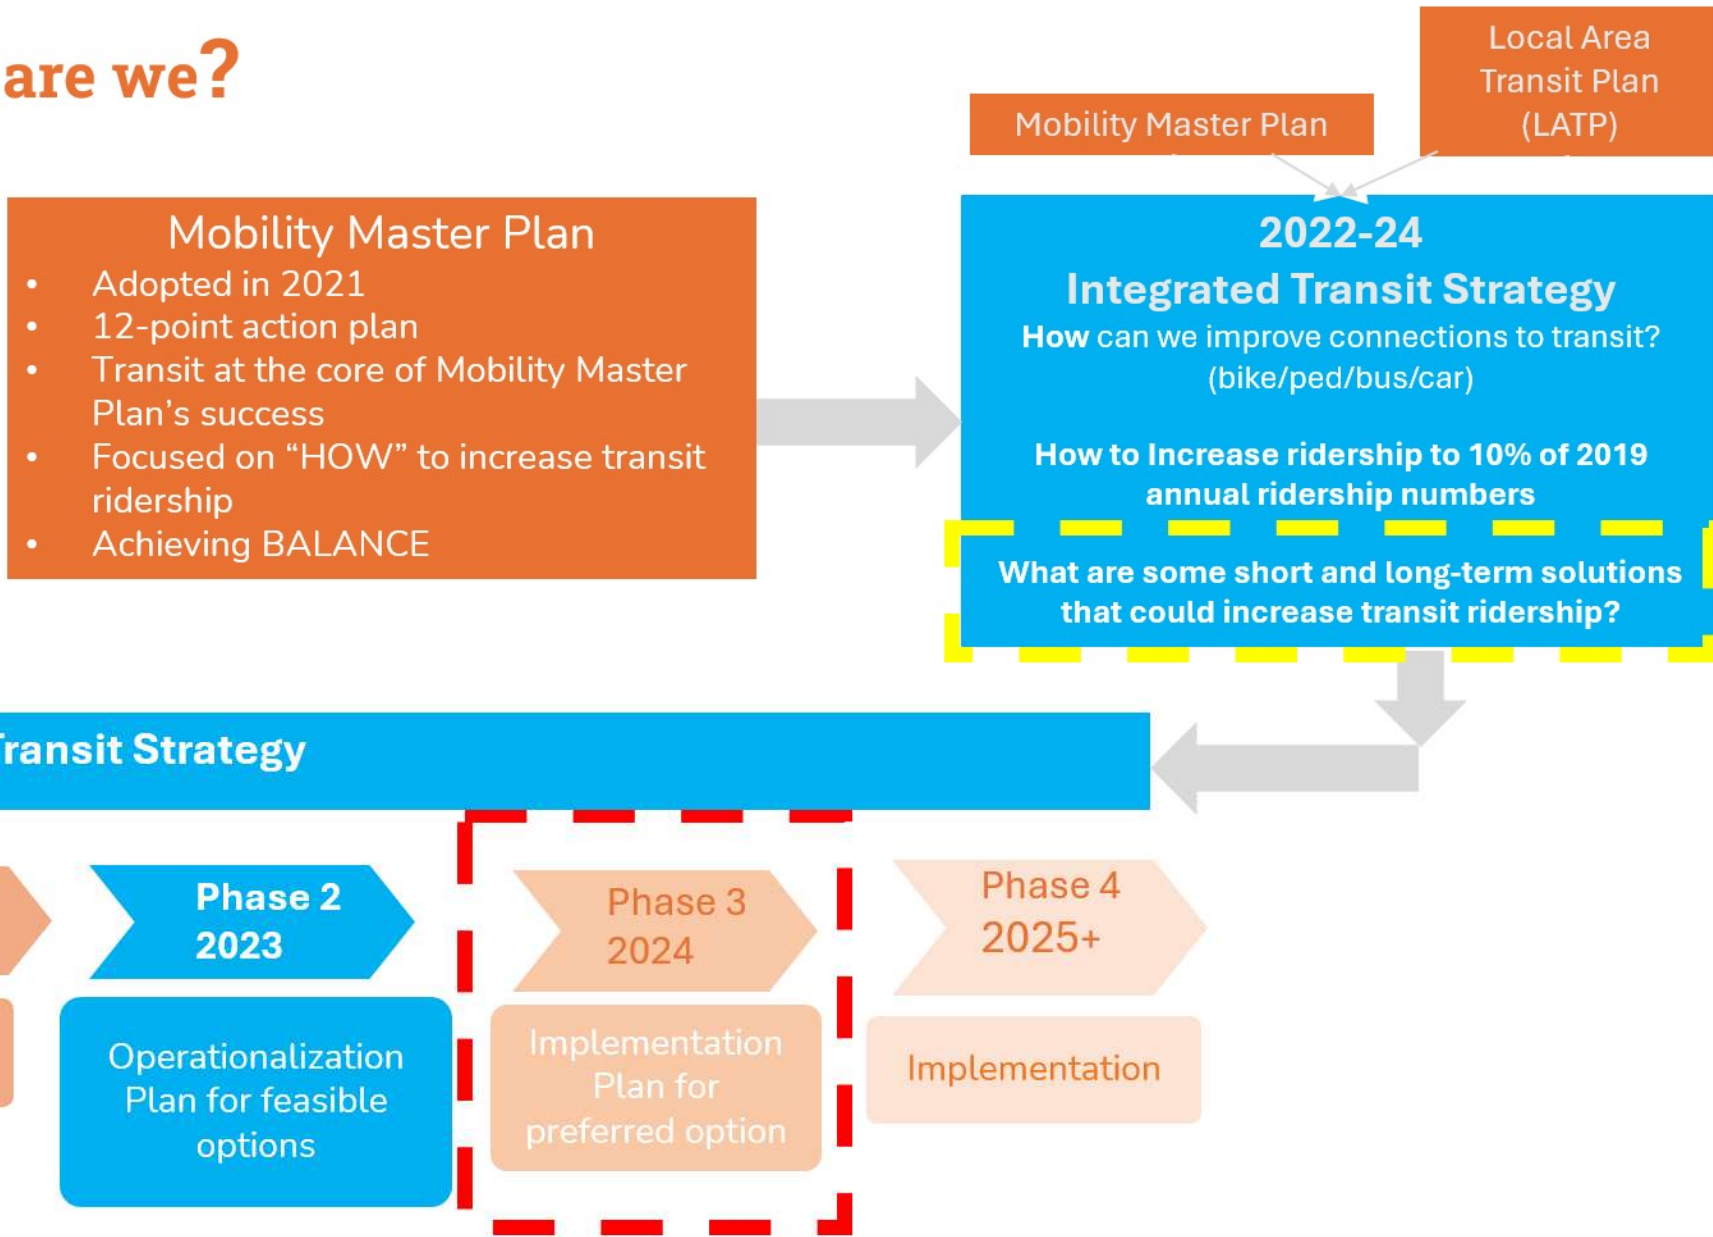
are we?

Mobility Master Plan

Local Area Transit Plan (LATP)

Mobility Master Plan
- Adopted in 2021
- 12-point action plan
- Transit at the core of Mobility Master Plan's success
- Focused on "HOW" to increase transit ridership
- Achieving BALANCE

2022-24
Integrated Transit Strategy
**How** can we improve connections to transit? (bike/ped/bus/car)

How to Increase ridership to 10% of 2019 annual ridership numbers

What are some short and long-term solutions that could increase transit ridership?

ransit Strategy

Phase 2
2023

Operationalization Plan for feasible options

Phase 3
2024

Implementation Plan for preferred option

Phase 4
2025+

Implementation